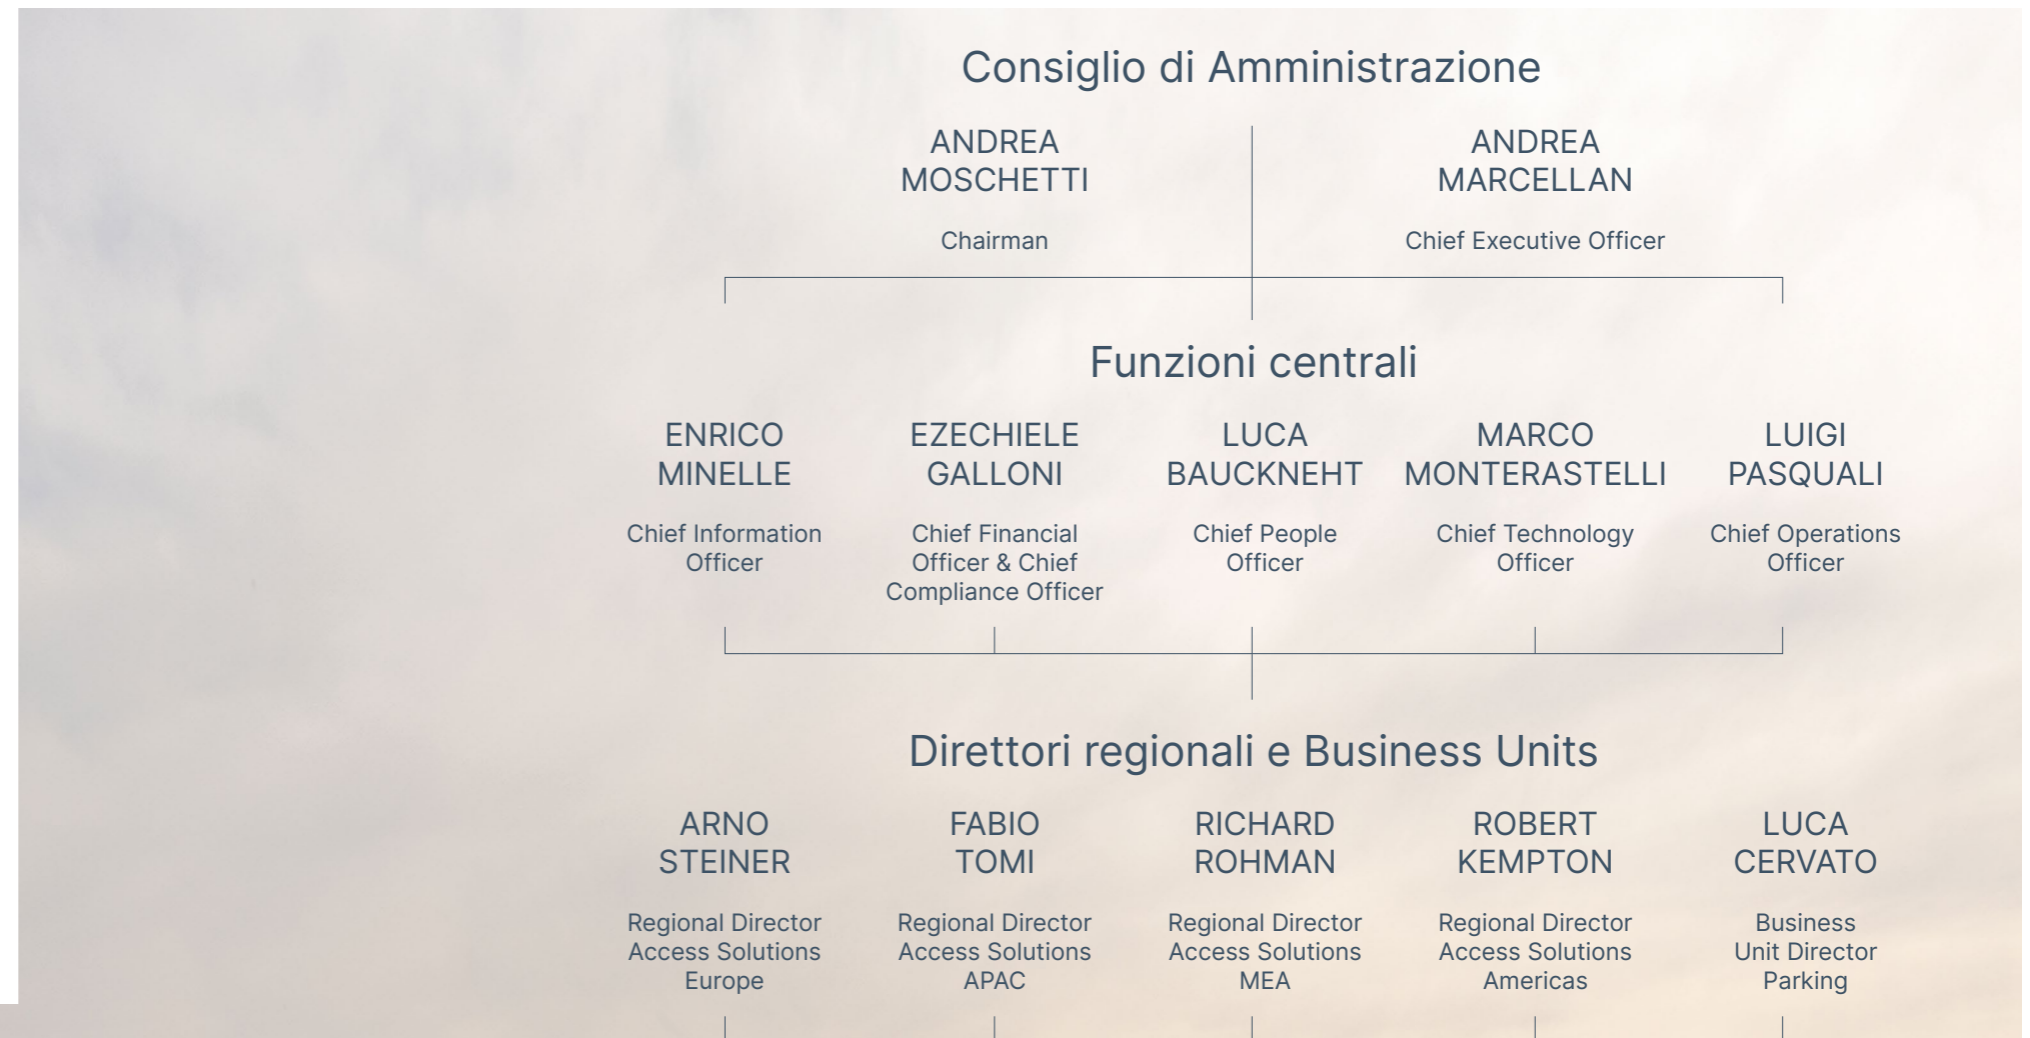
Consiglio di Amministrazione

ANDREA MOSCHETTI

Chairman

ANDREA MARCELLAN

Chief Executive Officer

Funzioni centrali

ENRICO MINELLE

Chief Information Officer

EZECHIELE GALLONI

Chief Financial Officer & Chief Compliance Officer

LUCA BAUCKNEHT

Chief People Officer

MARCO MONTERASTELLI

Chief Technology Officer

LUIGI PASQUALI

Chief Operations Officer

Direttori regionali e Business Units

ARNO STEINER

Regional Director Access Solutions Europe

FABIO TOMI

Regional Director Access Solutions APAC

RICHARD ROHMAN

Regional Director Access Solutions MEA

ROBERT KEMPTON

Regional Director Access Solutions Americas

LUCA CERVATO

Business Unit Director Parking